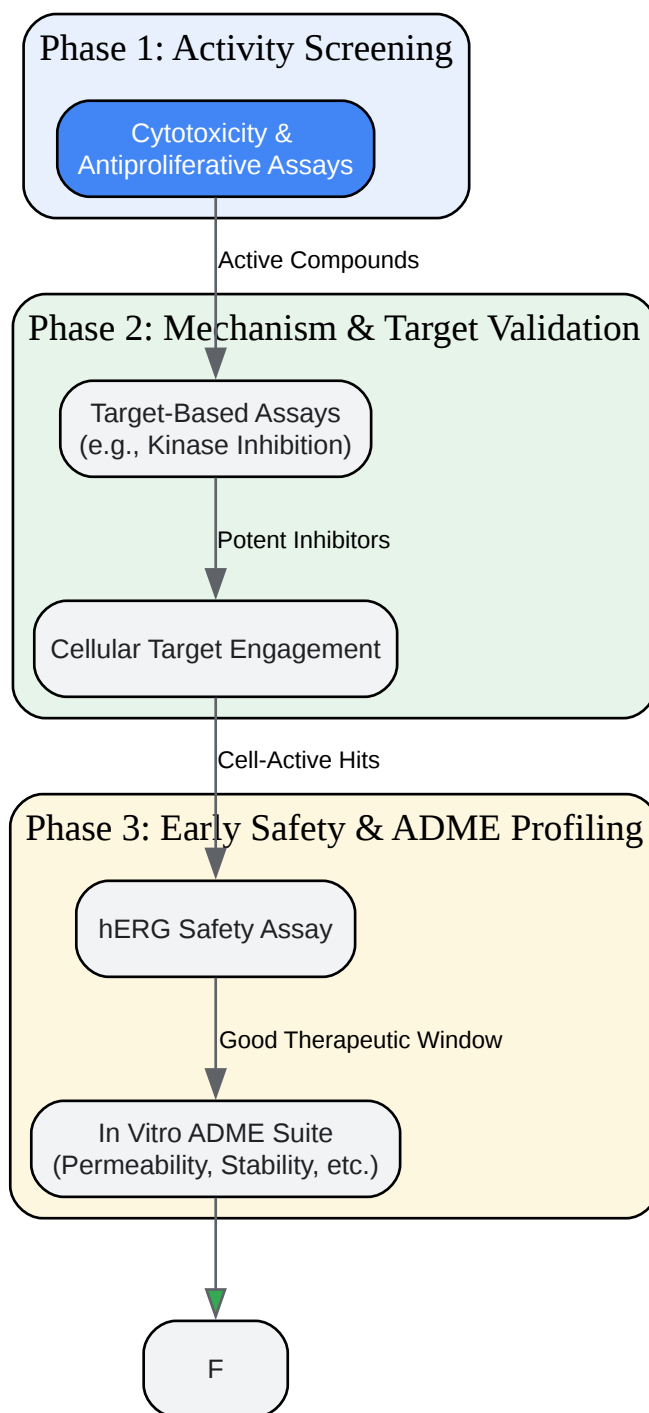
Phase 1: Activity Screening

Cytotoxicity & Antiproliferative Assays

Active Compounds

Phase 2: Mechanism & Target Validation

Target-Based Assays (e.g., Kinase Inhibition)

Potent Inhibitors

Cellular Target Engagement

Cell-Active Hits

Phase 3: Early Safety & ADME Profiling

hERG Safety Assay

Good Therapeutic Window

In Vitro ADME Suite (Permeability, Stability, etc.)

F